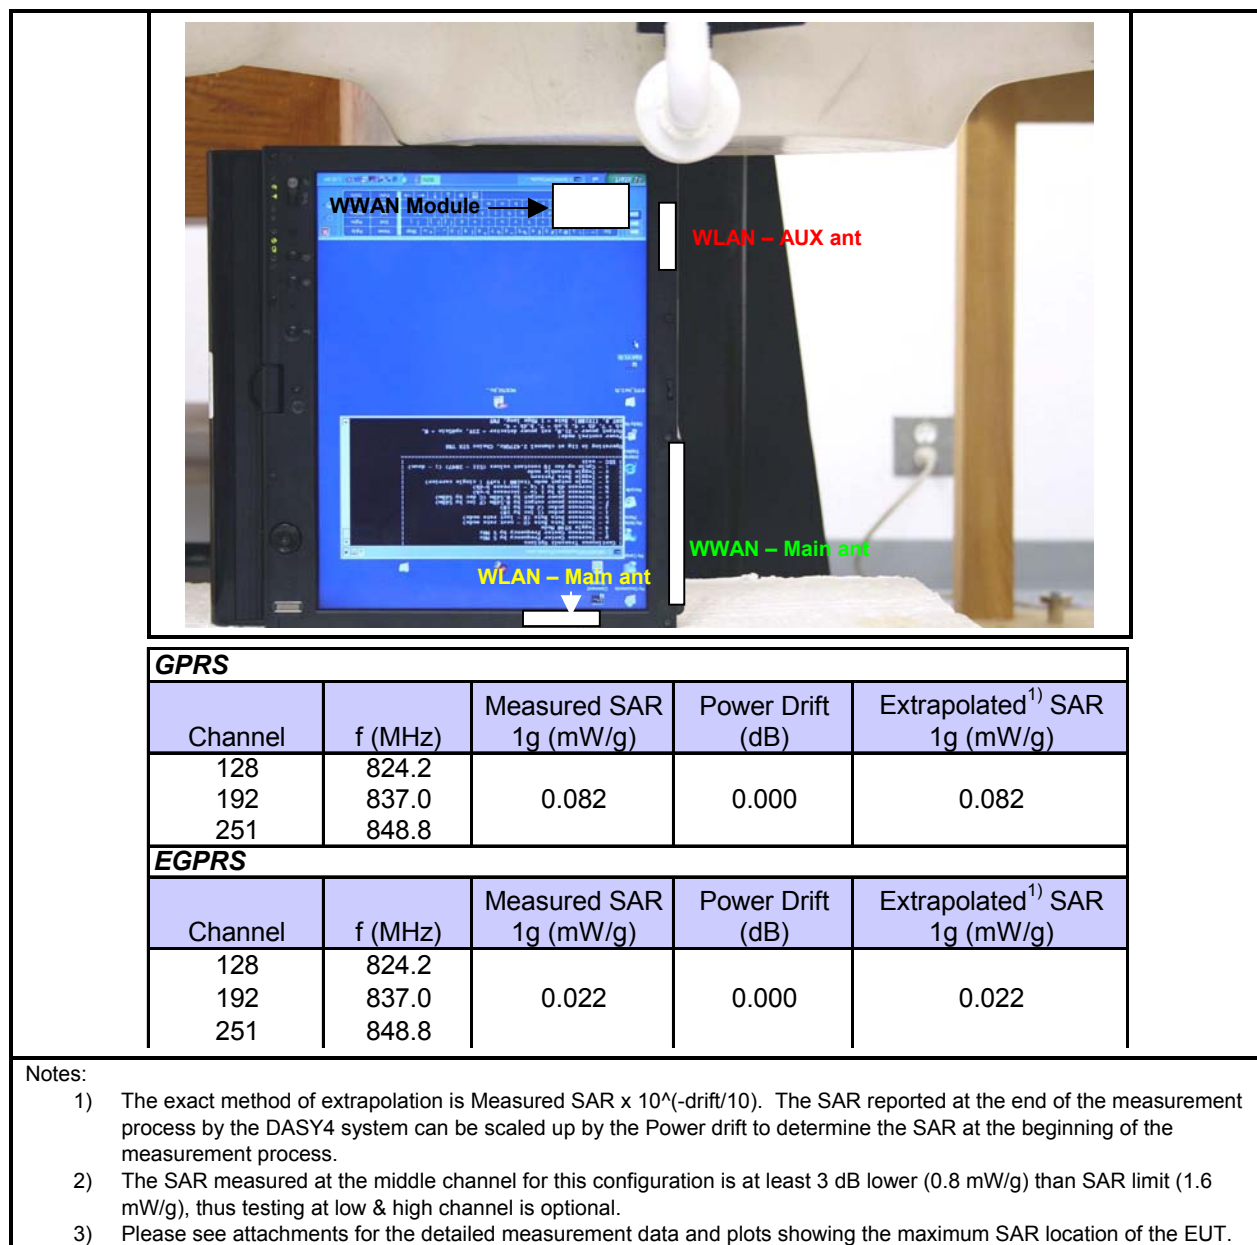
WWAN Module

WLAN – AUX ant

WWAN – Main ant

WLAN – Main ant

GPRS

| Channel | f (MHz) | Measured SAR 1g (mW/g) | Power Drift (dB) | Extrapolated$^{1)}$ SAR 1g (mW/g) |
|---|---|---|---|---|
| 128 | 824.2 | | | |
| 192 | 837.0 | 0.082 | 0.000 | 0.082 |
| 251 | 848.8 | | | |

EGPRS

| Channel | f (MHz) | Measured SAR 1g (mW/g) | Power Drift (dB) | Extrapolated$^{1)}$ SAR 1g (mW/g) |
|---|---|---|---|---|
| 128 | 824.2 | | | |
| 192 | 837.0 | 0.022 | 0.000 | 0.022 |
| 251 | 848.8 | | | |

Notes:
1) The exact method of extrapolation is Measured SAR x 10^(-drift/10). The SAR reported at the end of the measurement process by the DASY4 system can be scaled up by the Power drift to determine the SAR at the beginning of the measurement process.
2) The SAR measured at the middle channel for this configuration is at least 3 dB lower (0.8 mW/g) than SAR limit (1.6 mW/g), thus testing at low & high channel is optional.
3) Please see attachments for the detailed measurement data and plots showing the maximum SAR location of the EUT.